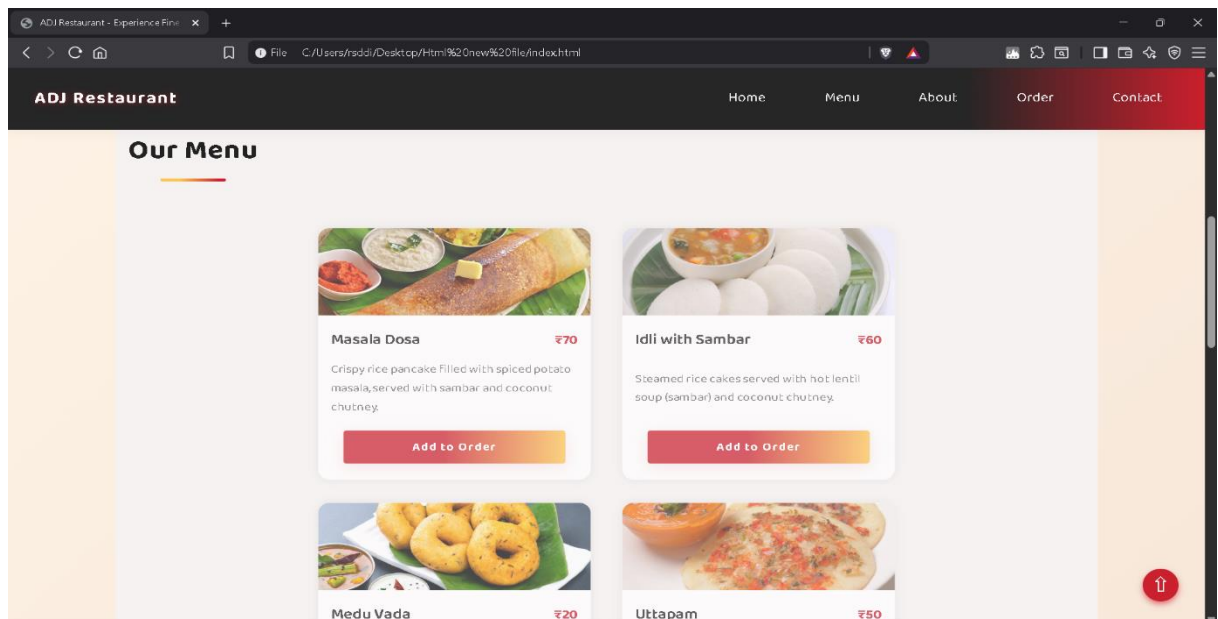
ADJ Restaurant - Experience Fine

File C:/Users/rsddi/Desktop/Html%20new%20file/index.html

ADJ Restaurant

Home Menu About Order Contact

Our Menu

Masala Dosa ₹70

Crispy rice pancake filled with spiced potato masala, served with sambar and coconut chutney.

Add to Order

Idli with Sambar ₹60

Steamed rice cakes served with hot lentil soup (sambar) and coconut chutney.

Add to Order

Medu Vada ₹20

Uttapam ₹50